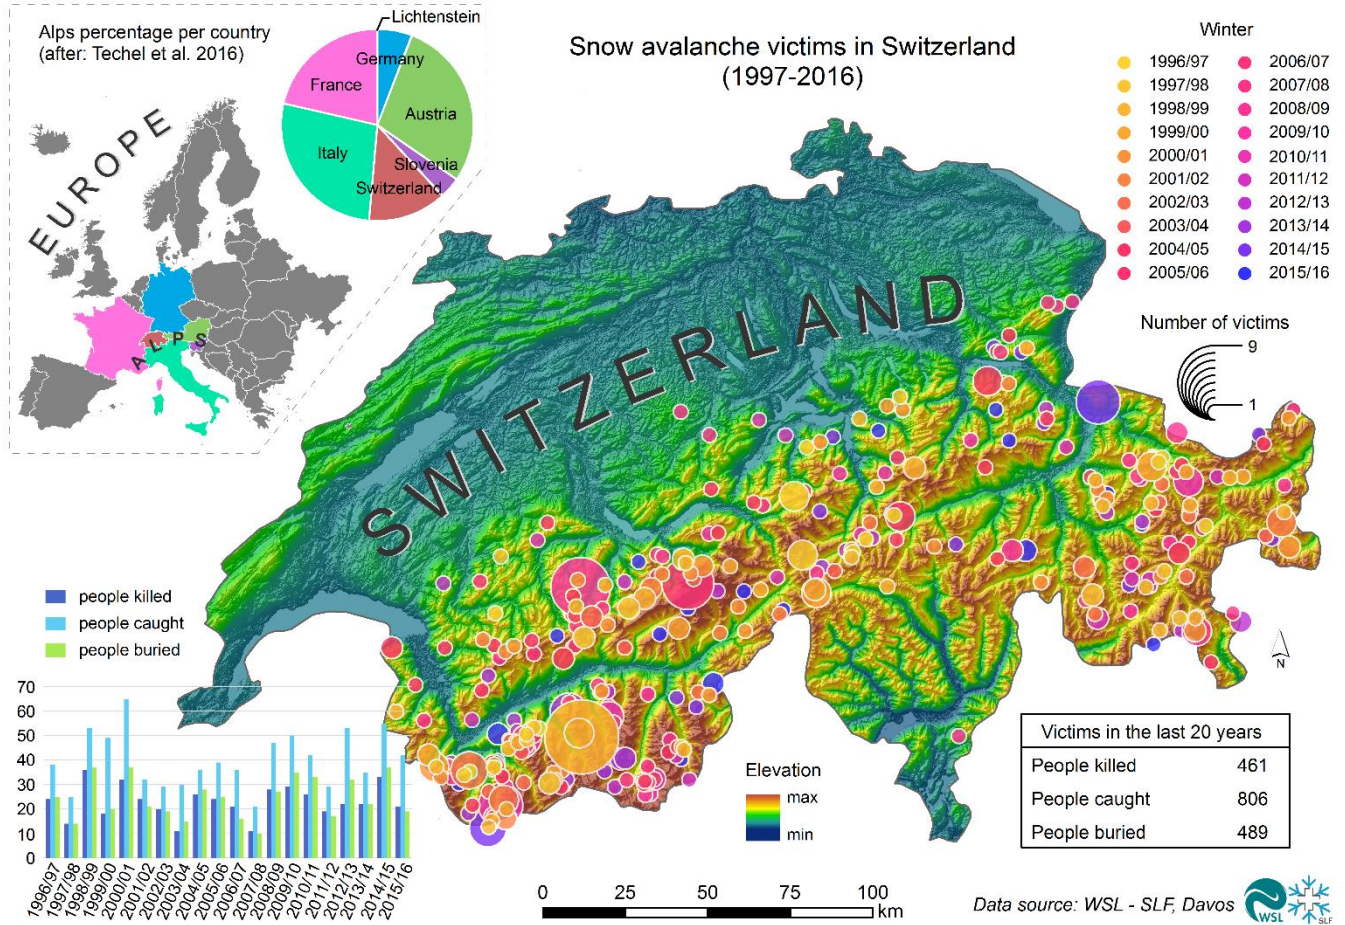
Alps percentage per country
(after: Techel et al. 2016)

Lichtenstein
Germany
France
Austria
Italy
Slovenia
Switzerland

EUROPE
ALPS

Snow avalanche victims in Switzerland
(1997-2016)

Winter
1996/97
1997/98
1998/99
1999/00
2000/01
2001/02
2002/03
2003/04
2004/05
2005/06
2006/07
2007/08
2008/09
2009/10
2010/11
2011/12
2012/13
2013/14
2014/15
2015/16

Number of victims
9
1

SWITZERLAND

N

people killed
people caught
people buried

70
60
50
40
30
20
10
0
1996/97 1997/98 1998/99 1999/00 2000/01 2001/02 2002/03 2003/04 2004/05 2005/06 2006/07 2007/08 2008/09 2009/10 2010/11 2011/12 2012/13 2013/14 2014/15 2015/16

Elevation
max
min

| Victims in the last 20 years | |
|---|---|
| People killed | 461 |
| People caught | 806 |
| People buried | 489 |

0 25 50 75 100 km

Data source: WSL - SLF, Davos
WSL SLF